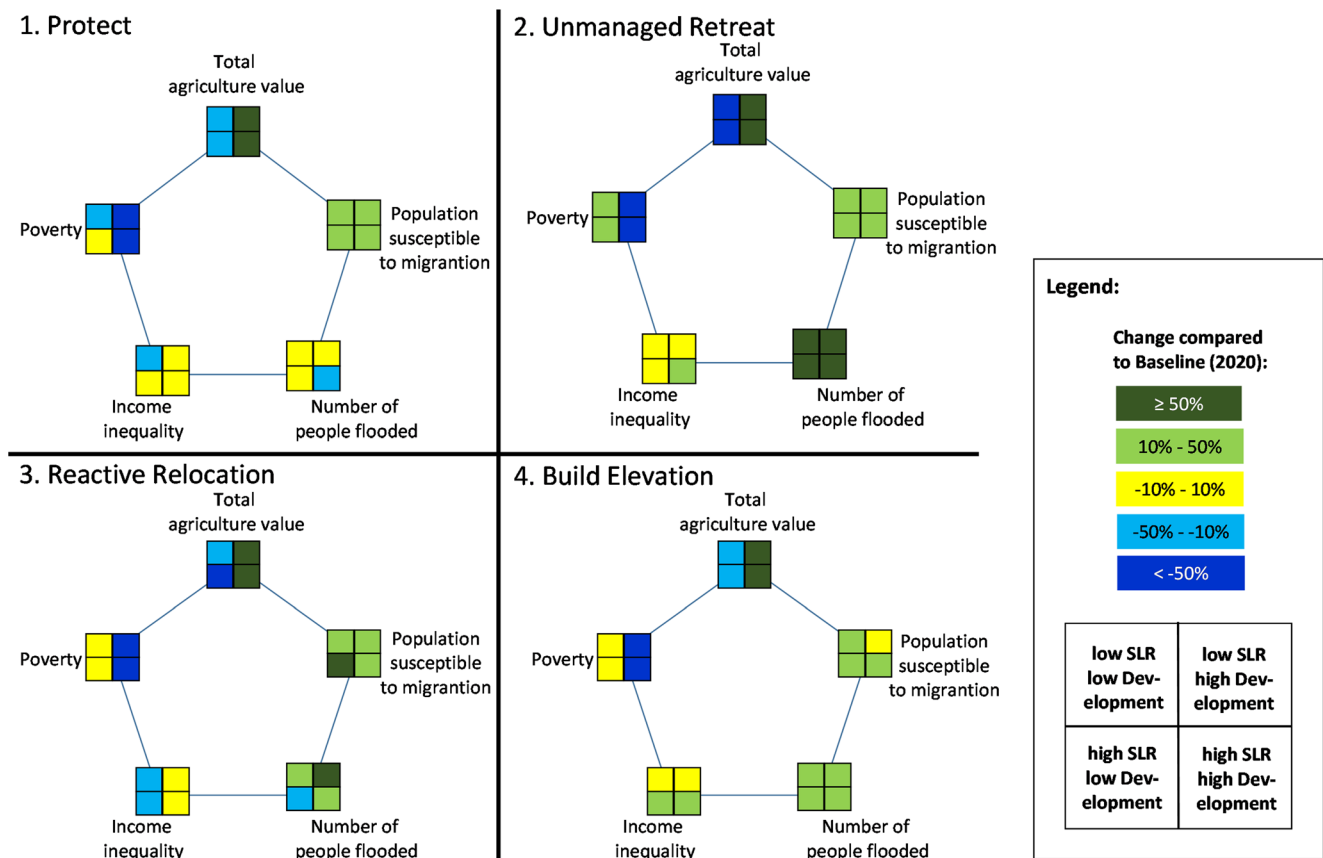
1. Protect

Total agriculture value

Poverty

Population susceptible to migrantion

Income inequality

Number of people flooded

2. Unmanaged Retreat

Total agriculture value

Poverty

Population susceptible to migrantion

Income inequality

Number of people flooded

3. Reactive Relocation

Total agriculture value

Poverty

Population susceptible to migrantion

Income inequality

Number of people flooded

4. Build Elevation

Total agriculture value

Poverty

Population susceptible to migrantion

Income inequality

Number of people flooded

Legend:

Change compared to Baseline (2020):

≥ 50%

10% - 50%

-10% - 10%

-50% - -10%

< -50%

| low SLR low Development | low SLR high Development |
|---|---|
| high SLR low Development | high SLR high Development |